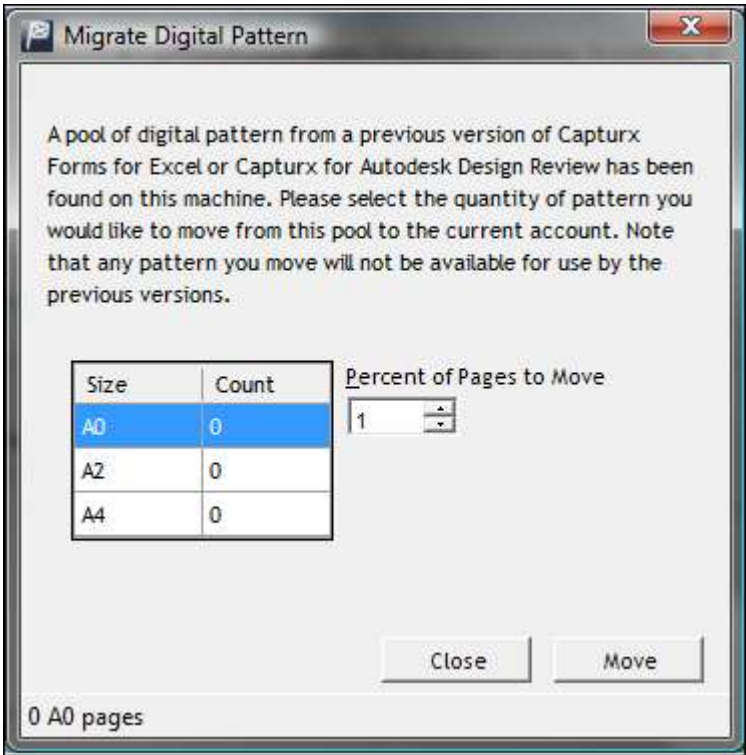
Migrate Digital Pattern

A pool of digital pattern from a previous version of Capturx Forms for Excel or Capturx for Autodesk Design Review has been found on this machine. Please select the quantity of pattern you would like to move from this pool to the current account. Note that any pattern you move will not be available for use by the previous versions.

| Size | Count |
|---|---|
| A0 | 0 |
| A2 | 0 |
| A4 | 0 |

Percent of Pages to Move

1

Close

Move

0 A0 pages